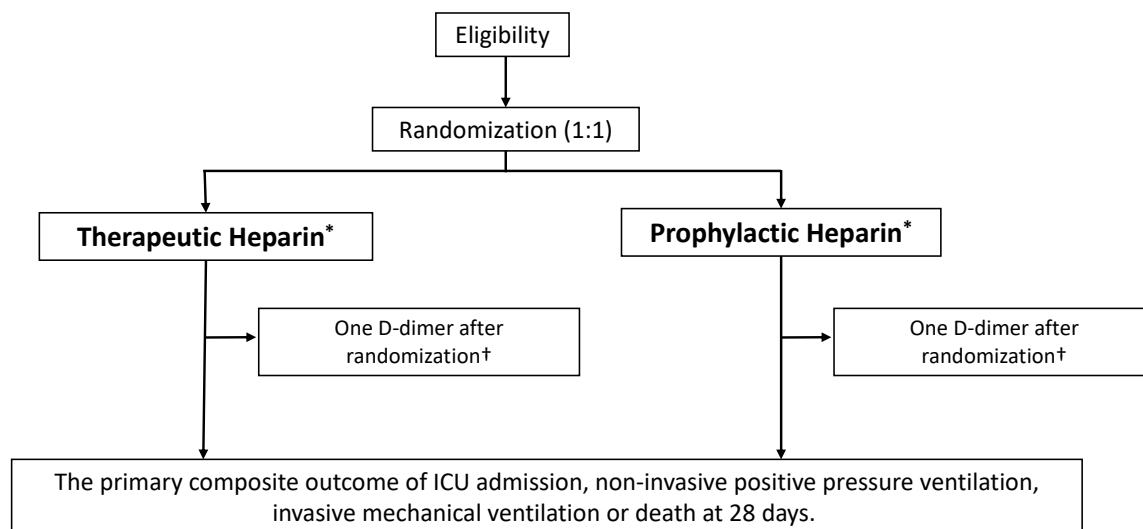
Eligibility

Randomization (1:1)

**Therapeutic Heparin***

**Prophylactic Heparin***

One D-dimer after randomization†

One D-dimer after randomization†

The primary composite outcome of ICU admission, non-invasive positive pressure ventilation, invasive mechanical ventilation or death at 28 days.